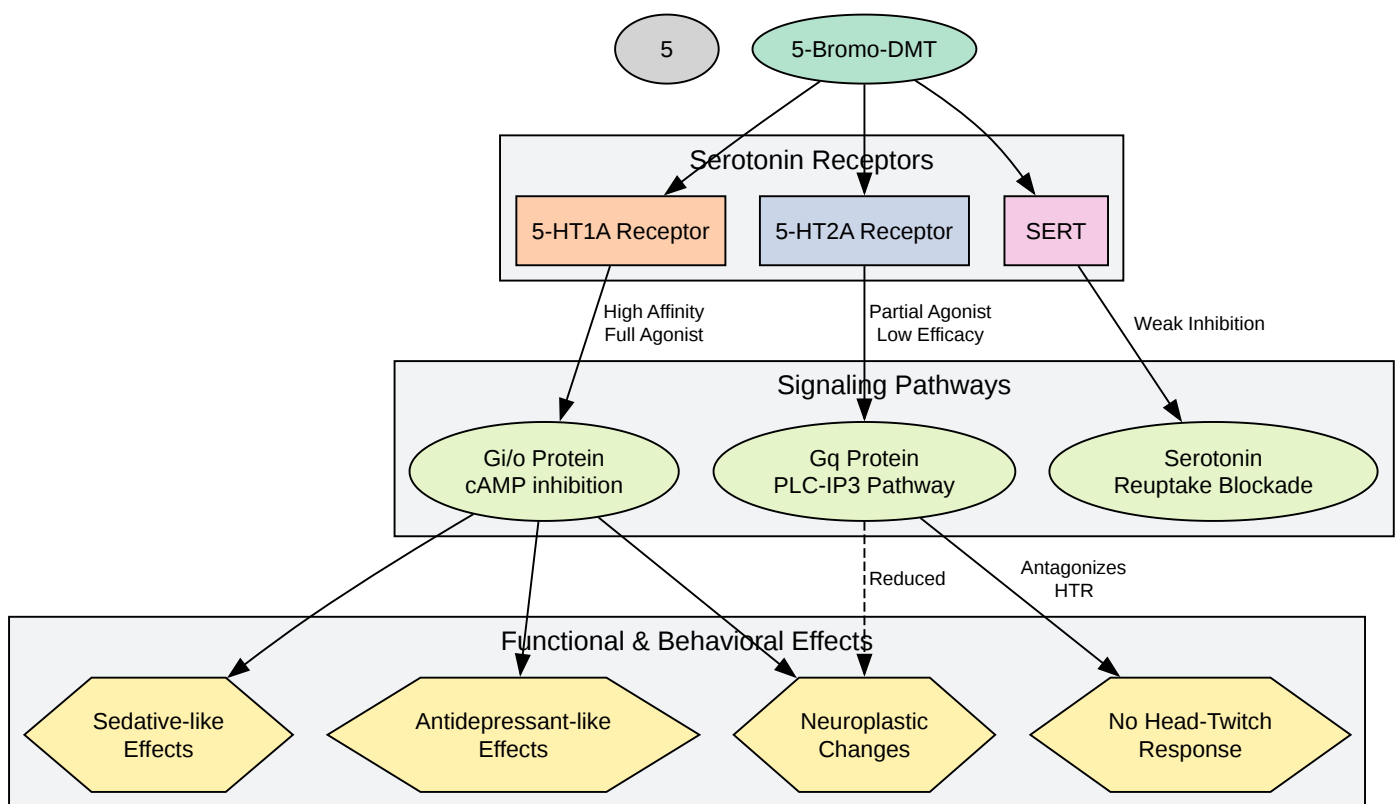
5

5-Bromo-DMT

Serotonin Receptors

5-HT1A Receptor

5-HT2A Receptor

SERT

High Affinity
Full Agonist

Partial Agonist
Low Efficacy

Weak Inhibition

Signaling Pathways

Gi/o Protein
cAMP inhibition

Gq Protein
PLC-IP3 Pathway

Serotonin
Reuptake Blockade

Reduced

Antagonizes
HTR

Functional & Behavioral Effects

Sedative-like
Effects

Antidepressant-like
Effects

Neuroplastic
Changes

No Head-Twitch
Response